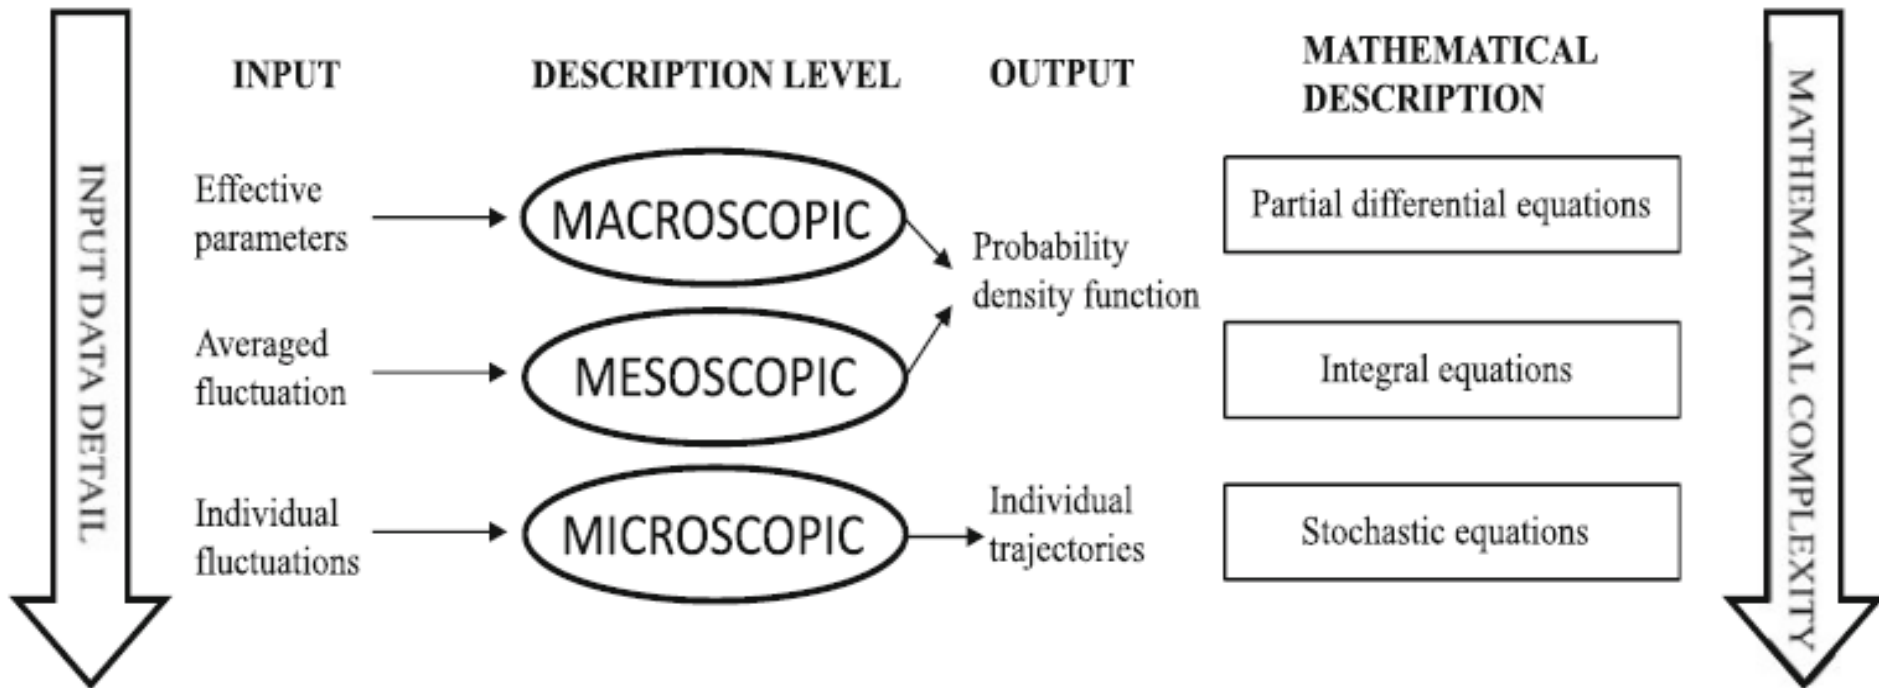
INPUT DATA DETAIL

INPUT

DESCRIPTION LEVEL

OUTPUT

MATHEMATICAL DESCRIPTION

Effective parameters

MACROSCOPIC

Probability density function

Partial differential equations

Averaged fluctuation

MESOSCOPIC

Integral equations

Individual fluctuations

MICROSCOPIC

Individual trajectories

Stochastic equations

MATHEMATICAL COMPLEXITY